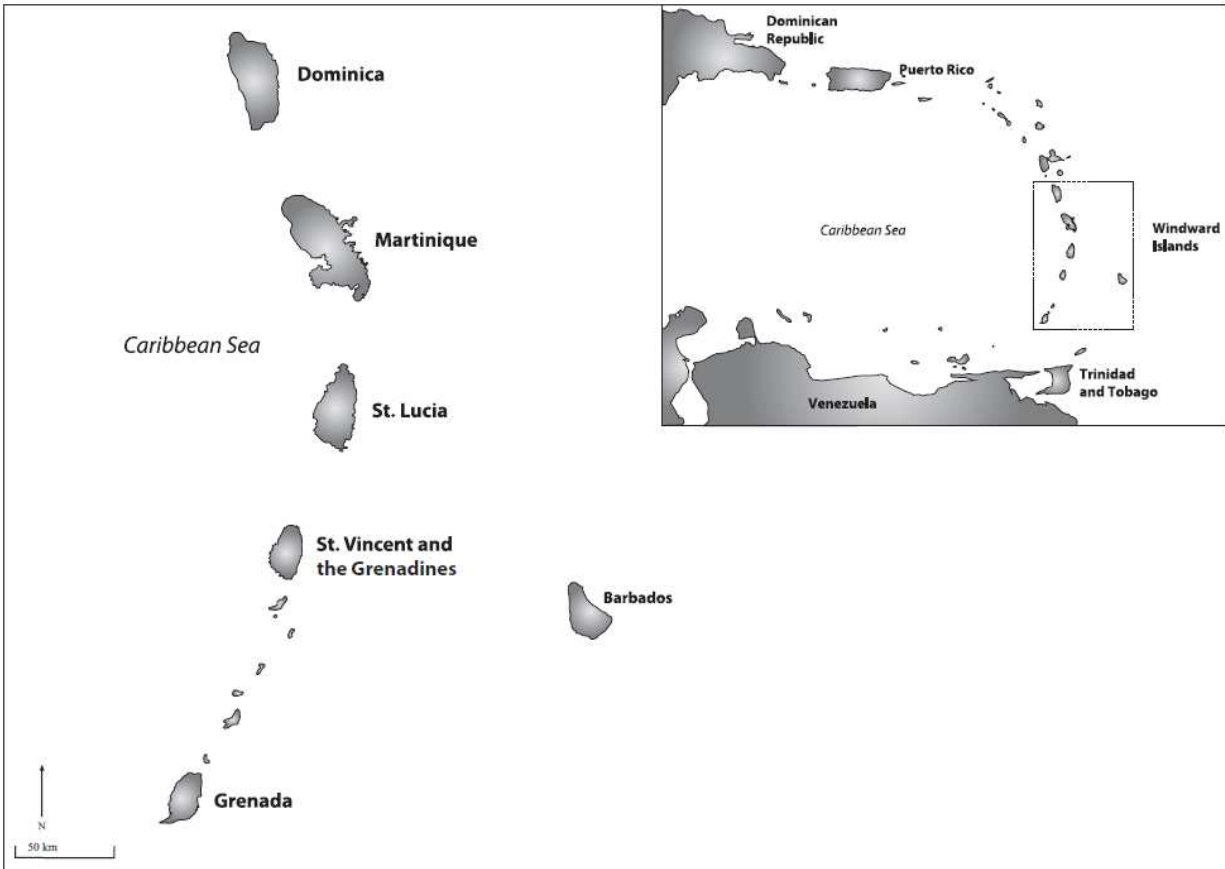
Dominican Republic

Puerto Rico

Caribbean Sea

Windward Islands

Trinidad and Tobago

Venezuela

Dominica

Martinique

Caribbean Sea

St. Lucia

St. Vincent and the Grenadines

Barbados

Grenada

N

50 km